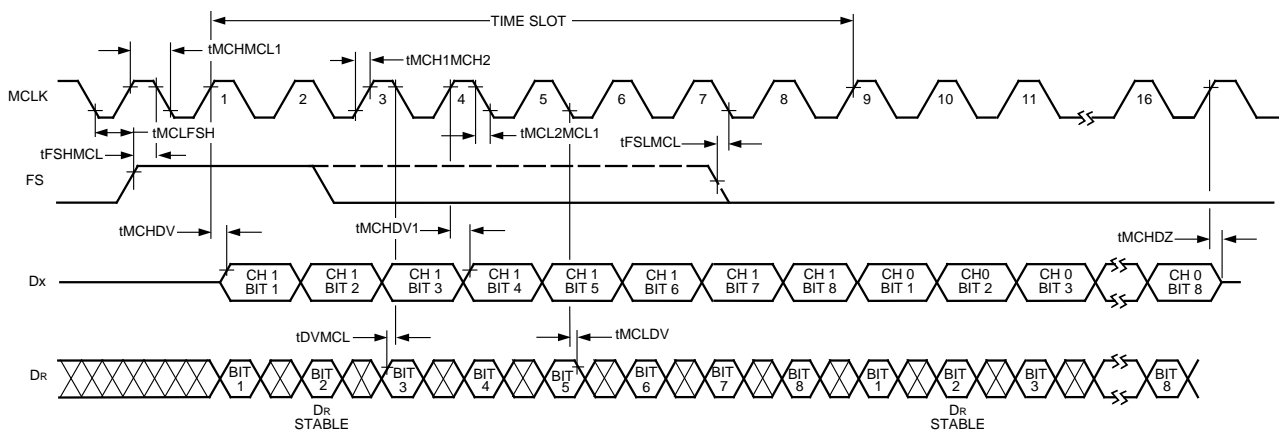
TIME SLOT

tMCHMCL1

tMCH1MCH2

MCLK

1 2 3 4 5 6 7 8 9 10 11 16

tMCLFSH

tMCL2MCL1

tFSHMCL

tFSLMCL

FS

tMCHDV

tMCHDV1

tMCHDZ

Dx

CH 1 BIT 1
CH 1 BIT 2
CH 1 BIT 3
CH 1 BIT 4
CH 1 BIT 5
CH 1 BIT 6
CH 1 BIT 7
CH 1 BIT 8
CH 0 BIT 1
CH0 BIT 2
CH 0 BIT 3
CH 0 BIT 8

tDVMCL

tMCLDV

DR

BIT 1
BIT 2
BIT 3
BIT 4
BIT 5
BIT 6
BIT 7
BIT 8
BIT 1
BIT 2
BIT 3
BIT 8

DR STABLE

DR STABLE